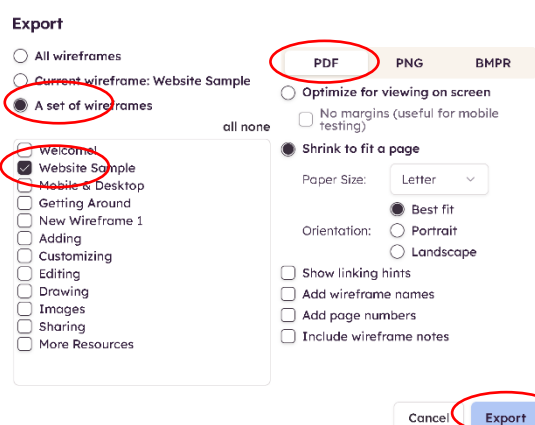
Export

All wireframes

Current wireframe: Website Sample

A set of wireframes

all none

Welcome!

Website Sample

Mobile & Desktop

Getting Around

New Wireframe 1

Adding

Customizing

Editing

Drawing

Images

Sharing

More Resources

PDF PNG BMPR

Optimize for viewing on screen

No margins (useful for mobile testing)

Shrink to fit a page

Paper Size: Letter

Orientation: Best fit

Portrait

Landscape

Show linking hints

Add wireframe names

Add page numbers

Include wireframe notes

Cancel Export